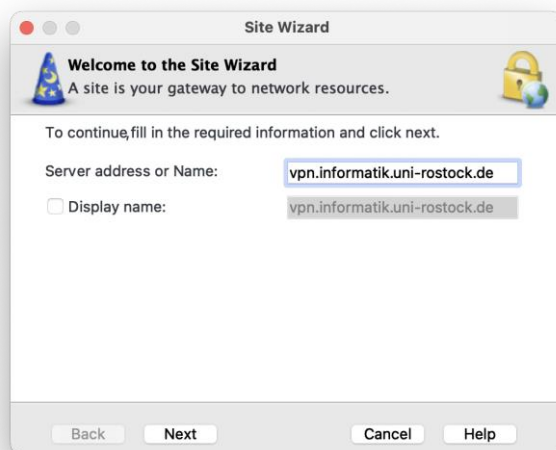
Site Wizard

Welcome to the Site Wizard
A site is your gateway to network resources.

To continue,fill in the required information and click next.

Server address or Name: vpn.informatik.uni-rostock.de

Display name: vpn.informatik.uni-rostock.de

Back Next Cancel Help